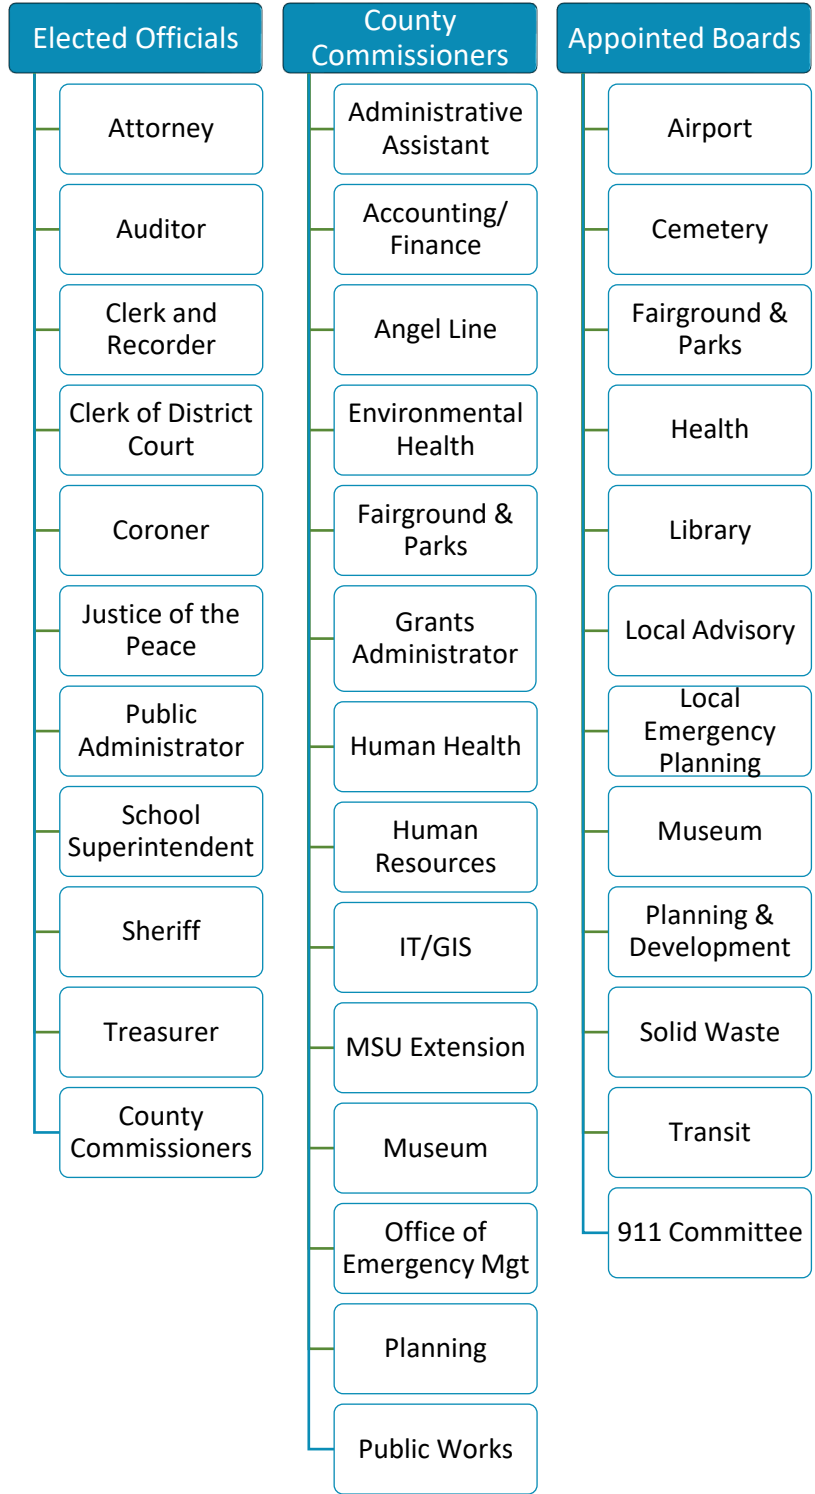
Elected Officials

Attorney

Auditor

Clerk and Recorder

Clerk of District Court

Coroner

Justice of the Peace

Public Administrator

School Superintendent

Sheriff

Treasurer

County Commissioners

County Commissioners

Administrative Assistant

Accounting/ Finance

Angel Line

Environmental Health

Fairground & Parks

Grants Administrator

Human Health

Human Resources

IT/GIS

MSU Extension

Museum

Office of Emergency Mgt

Planning

Public Works

Appointed Boards

Airport

Cemetery

Fairground & Parks

Health

Library

Local Advisory

Local Emergency Planning

Museum

Planning & Development

Solid Waste

Transit

911 Committee